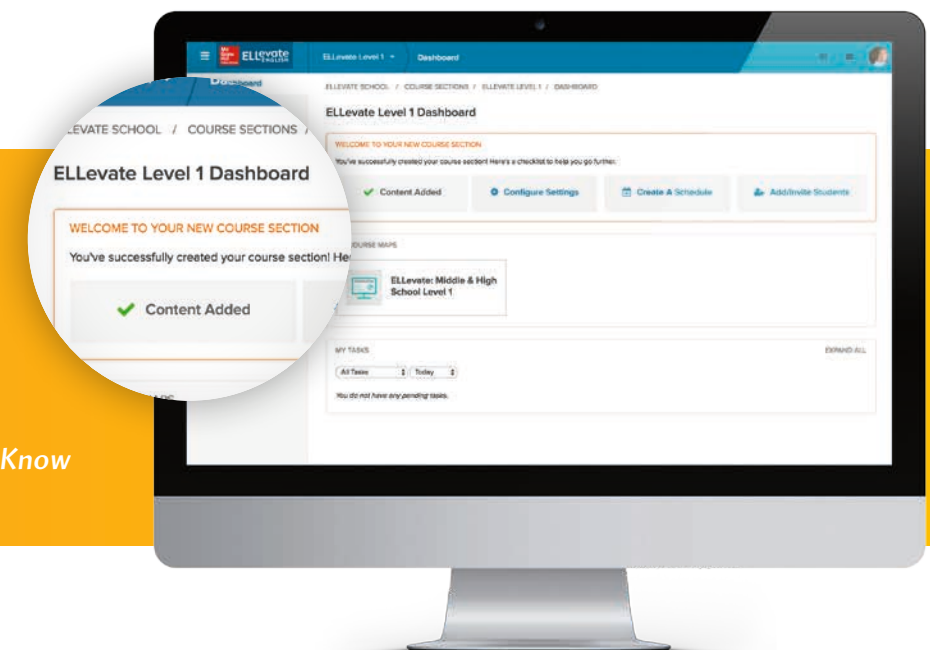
Dashboard

EVATE SCHOOL / COURSE SECTIONS /

ELLevate Level 1 Dashboard

WELCOME TO YOUR NEW COURSE SECTION

You've successfully created your course section! He

Content Added

Know

Mc Graw Hill Education ELLevate ENGLISH

ELLevate Level 1

Dashboard

ELLEVATE SCHOOL / COURSE SECTIONS / ELLEVATE LEVEL 1 / DASHBOARD

ELLevate Level 1 Dashboard

WELCOME TO YOUR NEW COURSE SECTION

You've successfully created your course section! Here's a checklist to help you go further.

Content Added

Configure Settings

Create A Schedule

Add/Invite Students

COURSE MAPS

ELLevate: Middle & High School Level 1

MY TASKS

EXPAND ALL

All Tasks

Today

You do not have any pending tasks.